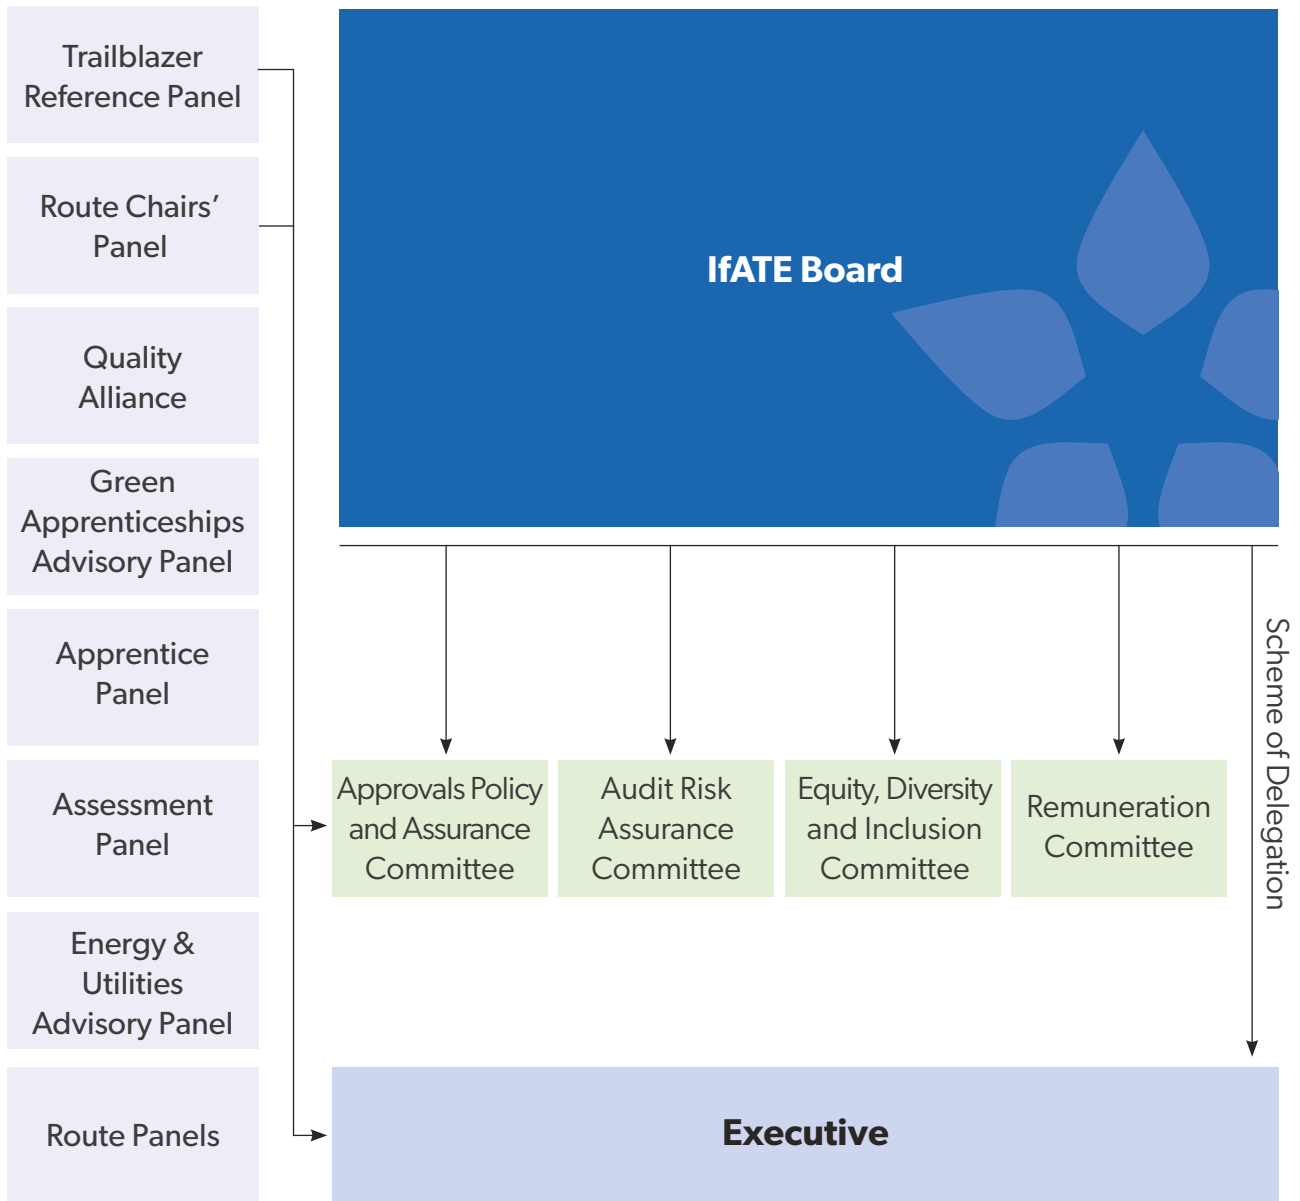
Trailblazer Reference Panel

Route Chairs' Panel

Quality Alliance

Green Apprenticeships Advisory Panel

Apprentice Panel

Assessment Panel

Energy & Utilities Advisory Panel

Route Panels

IfATE Board

Approvals Policy and Assurance Committee

Audit Risk Assurance Committee

Equity, Diversity and Inclusion Committee

Remuneration Committee

Scheme of Delegation

Executive